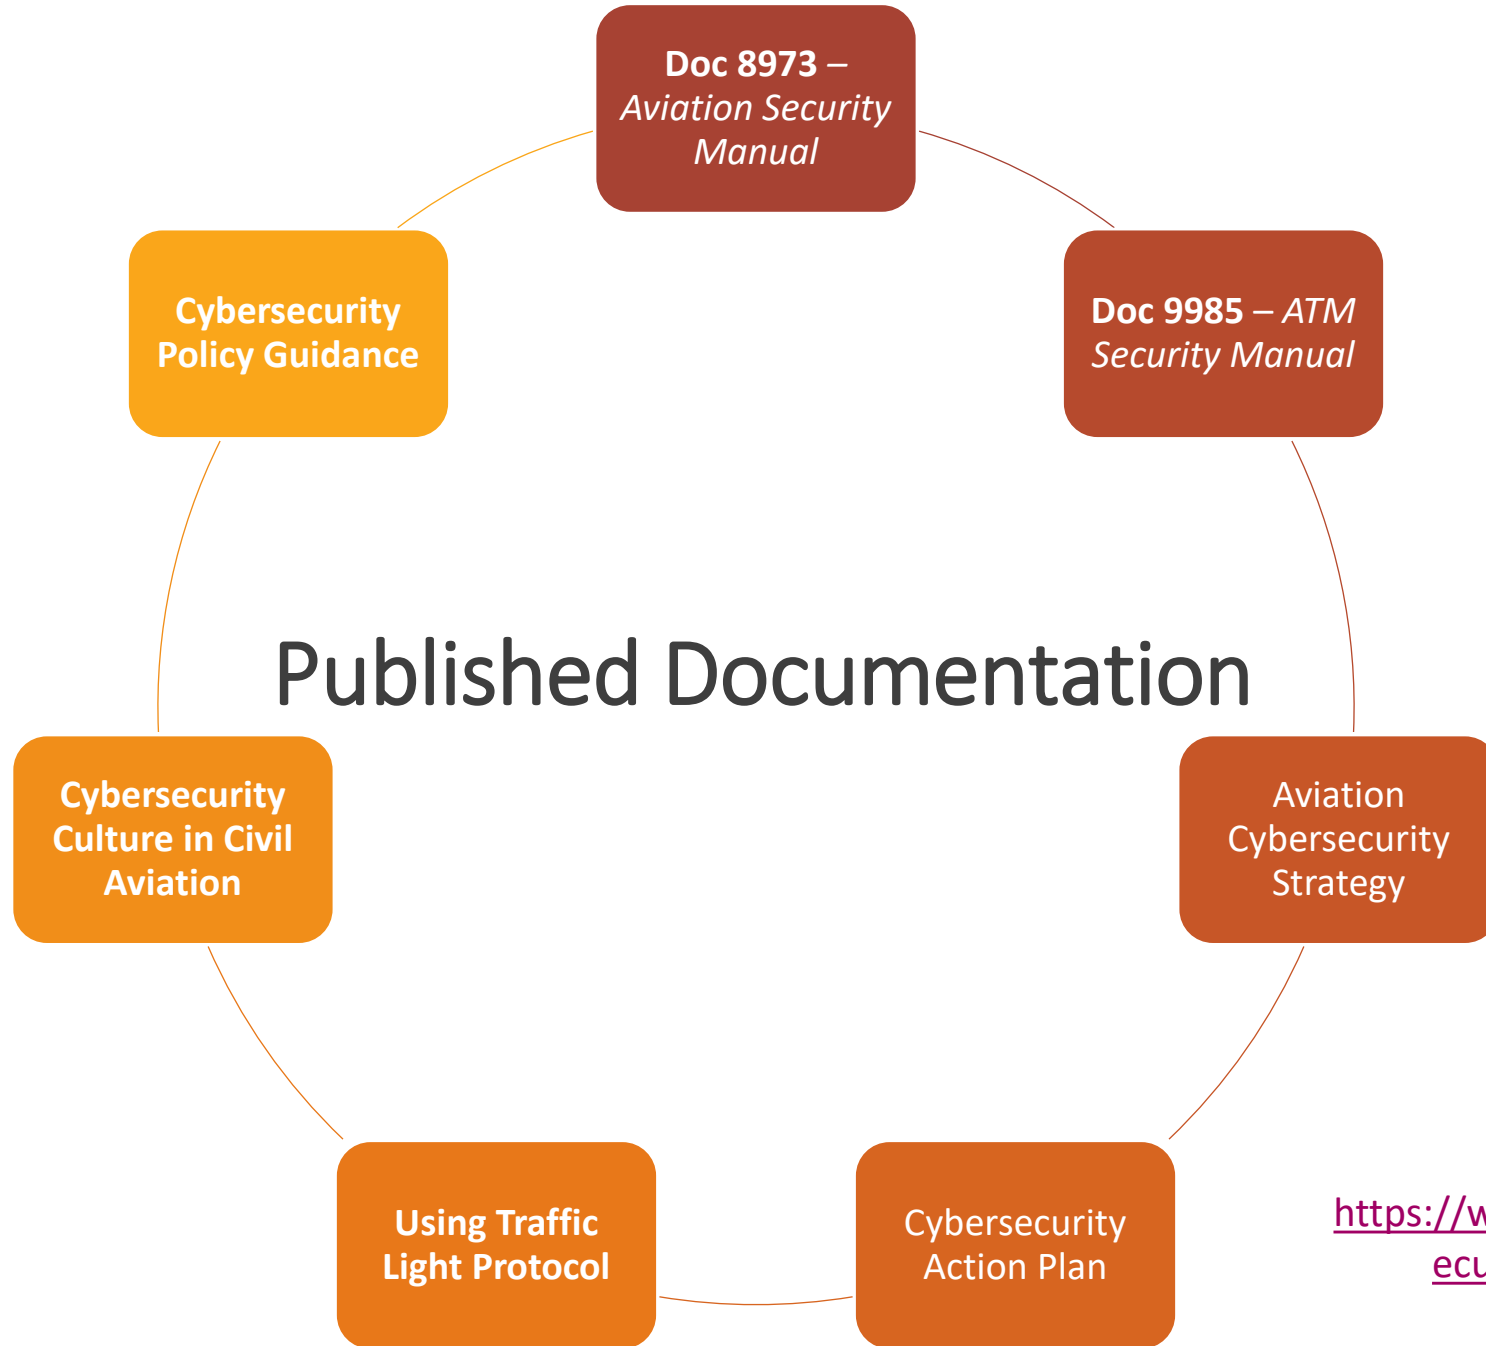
Doc 8973 – Aviation Security Manual

Doc 9985 – ATM Security Manual

Aviation Cybersecurity Strategy

Cybersecurity Action Plan

Using Traffic Light Protocol

Cybersecurity Culture in Civil Aviation

Cybersecurity Policy Guidance

Published Documentation

https://w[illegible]
ecu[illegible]